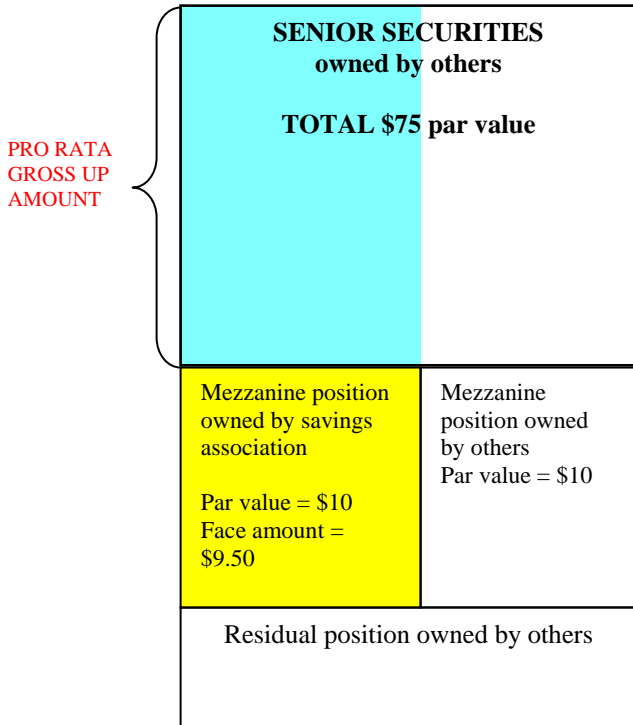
PRO RATA GROSS UP AMOUNT

SENIOR SECURITIES owned by others

TOTAL $75 par value

Mezzanine position owned by savings association

Par value = $10
Face amount = $9.50

Mezzanine position owned by others
Par value = $10

Residual position owned by others